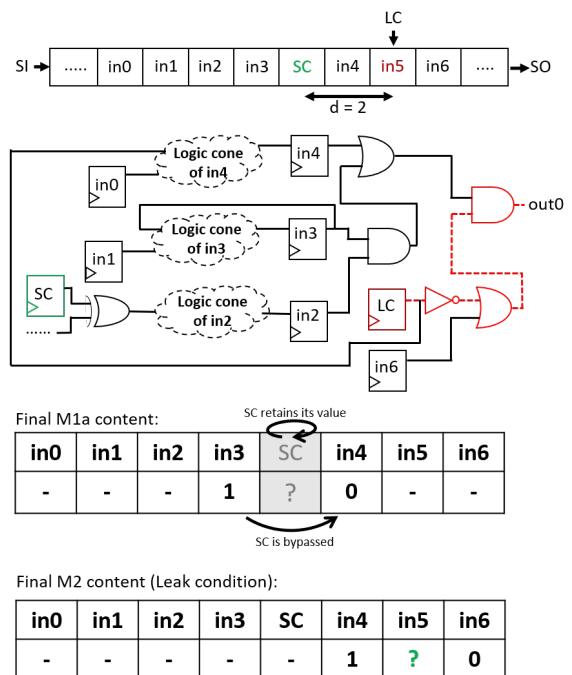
LC

SI ..... in0 in1 in2 in3 SC in4 in5 in6 .... SO

d = 2

Logic cone of in4

in4

in0

out0

Logic cone of in3

in3

in1

SC

Logic cone of in2

LC

in2

......

in6

Final M1a content:

SC retains its value

| in0 | in1 | in2 | in3 | SC | in4 | in5 | in6 |
|---|---|---|---|---|---|---|---|
| - | - | - | 1 | ? | 0 | - | - |

SC is bypassed

Final M2 content (Leak condition):

| in0 | in1 | in2 | in3 | SC | in4 | in5 | in6 |
|---|---|---|---|---|---|---|---|
| - | - | - | - | - | 1 | ? | 0 |